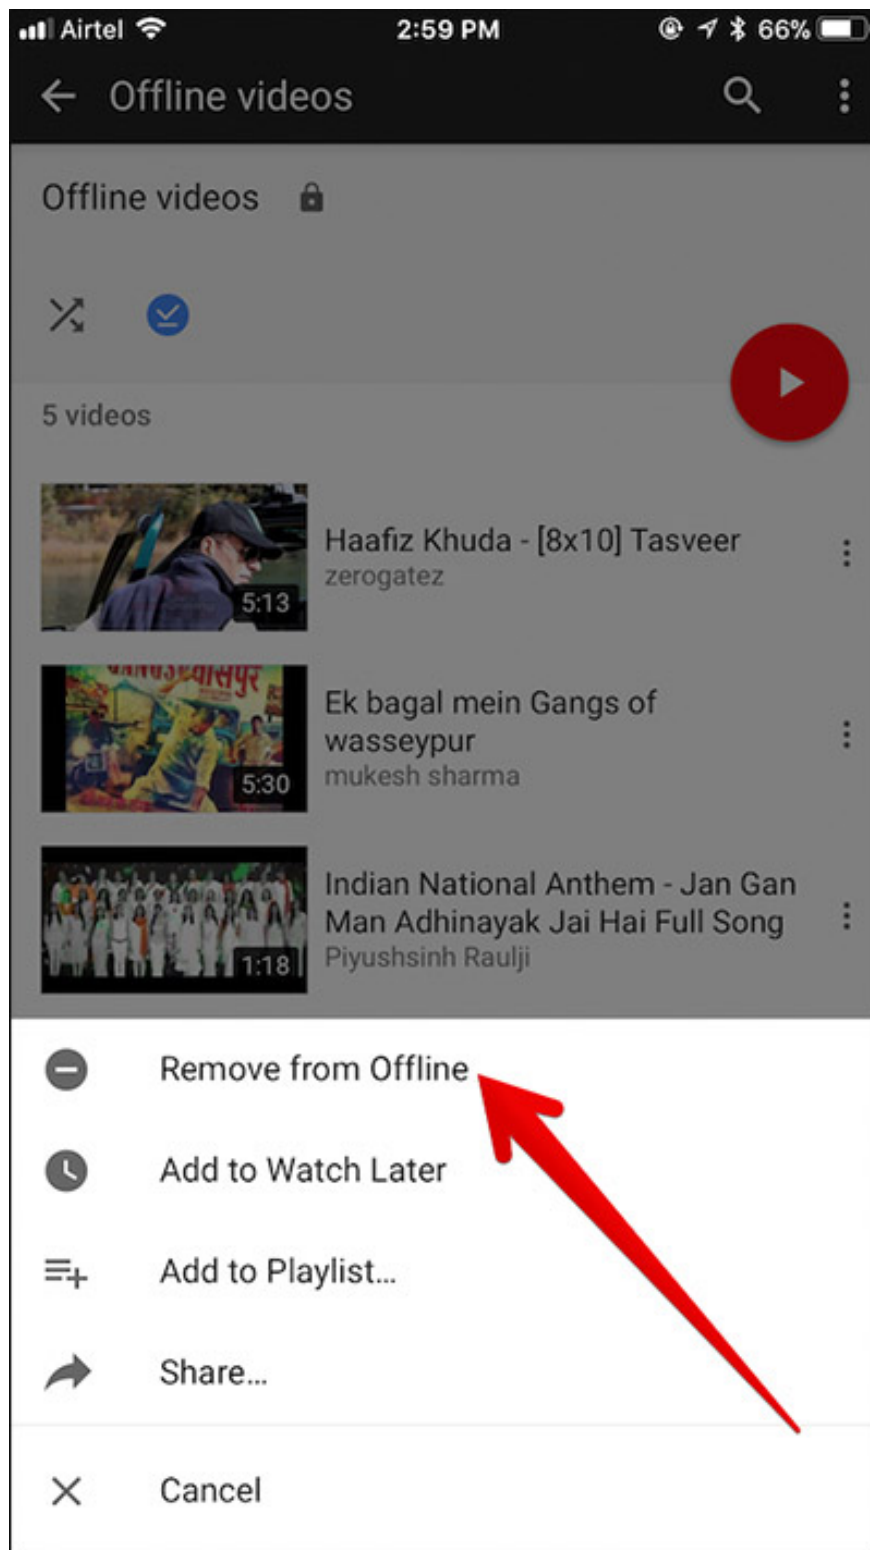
Airtel 2:59 PM 66%

Offline videos

Offline videos

5 videos

5:13
Haafiz Khuda - [8x10] Tasveer
zerogatez

5:30
Ek bagal mein Gangs of wasseypur
mukesh sharma

1:18
Indian National Anthem - Jan Gan Man Adhinayak Jai Hai Full Song
Piyushsinh Raulji

Remove from Offline

Add to Watch Later

Add to Playlist...

Share...

Cancel